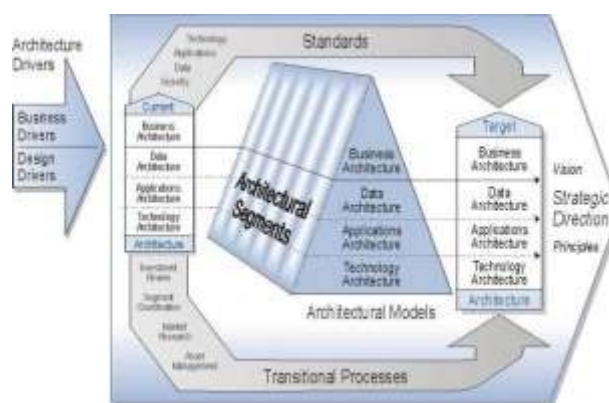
Architecture Drivers

Business Drivers

Design Drivers

Technology
Applications
Data
Security

Standards

Current

Business Architecture

Data Architecture

Applications Architecture

Technology Architecture

Architecture

Architectural Segments

Business Architecture

Data Architecture

Applications Architecture

Technology Architecture

Architectural Models

Target

Business Architecture

Data Architecture

Applications Architecture

Technology Architecture

Architecture

Vision

Strategic Direction

Principles

Transitional Processes

Segment Coordination

Market Research

Asset Management

Transitional Process

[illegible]